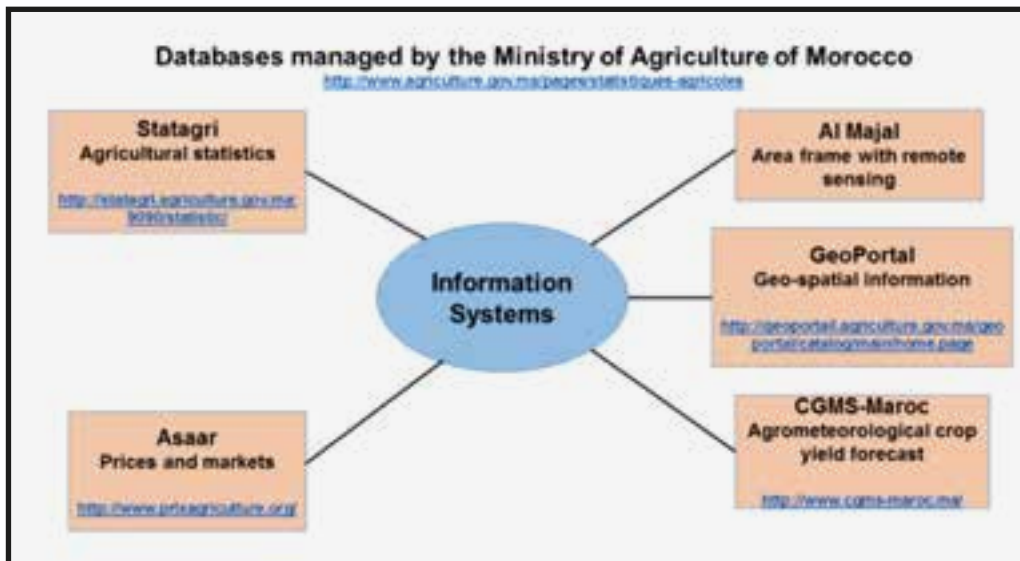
Databases managed by the Ministry of Agriculture of Morocco
http://www.agriculture.gov.ma/pages/statistiques-agricoles

Statagri
Agricultural statistics

http://statagri.agriculture.gov.ma:9090/statistic/

Al Majal
Area frame with remote sensing

Information Systems

GeoPortal
Geo-spatial information

http://geoportail.agriculture.gov.ma/geoportal/catalog/main/home.page

Asaar
Prices and markets

http://www.prixagriculture.org/

CGMS-Maroc
Agrometeorological crop yield forecast

http://www.cgms-maroc.ma/